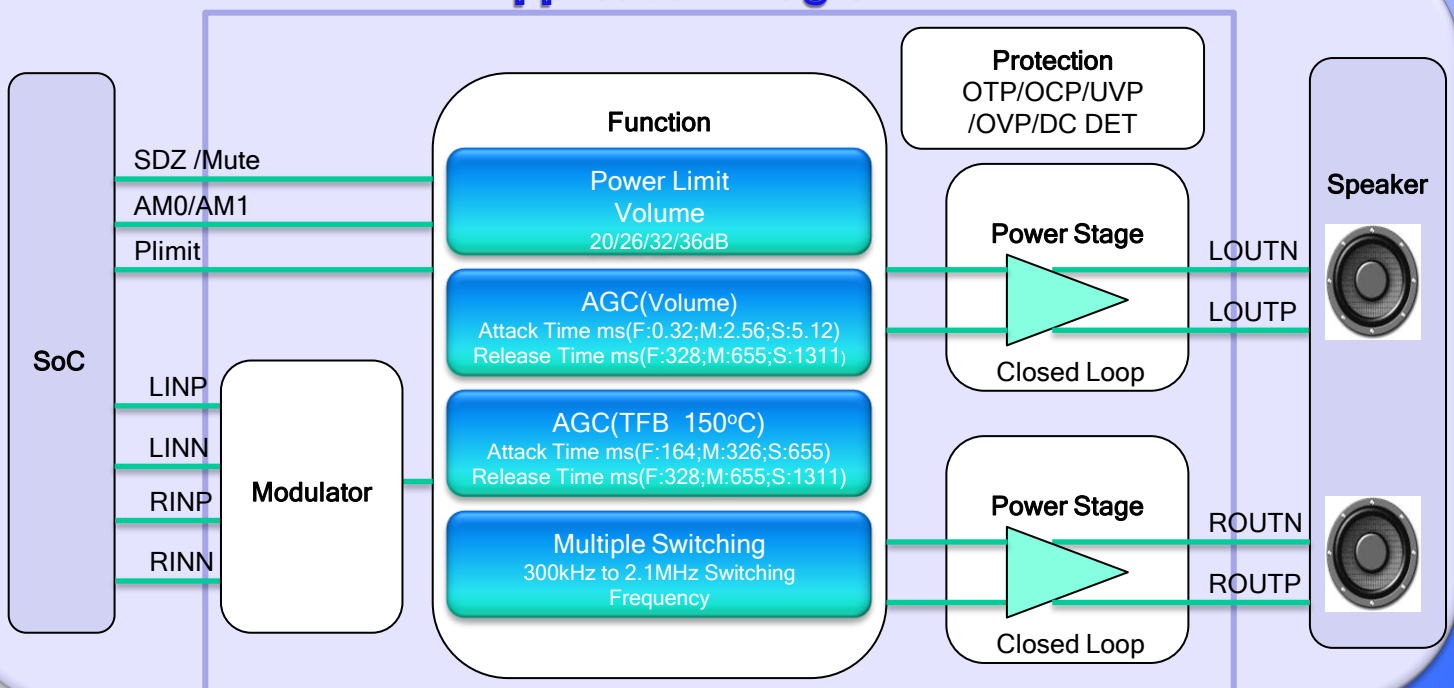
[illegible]

SoC

SDZ /Mute

AM0/AM1

Plimit

LINP

LINN

RINP

RINN

Modulator

Function

Power Limit
Volume
20/26/32/36dB

AGC(Volume)
Attack Time ms(F:0.32;M:2.56;S:5.12)
Release Time ms(F:328;M:655;S:1311)

AGC(TFB 150$^{o}$C)
Attack Time ms(F:164;M:326;S:655)
Release Time ms(F:328;M:655;S:1311)

Multiple Switching
300kHz to 2.1MHz Switching Frequency

Protection
OTP/OCP/UVP
/OVP/DC DET

Power Stage

Closed Loop

Power Stage

Closed Loop

Speaker

LOUTN

LOUTP

ROUTN

ROUTP